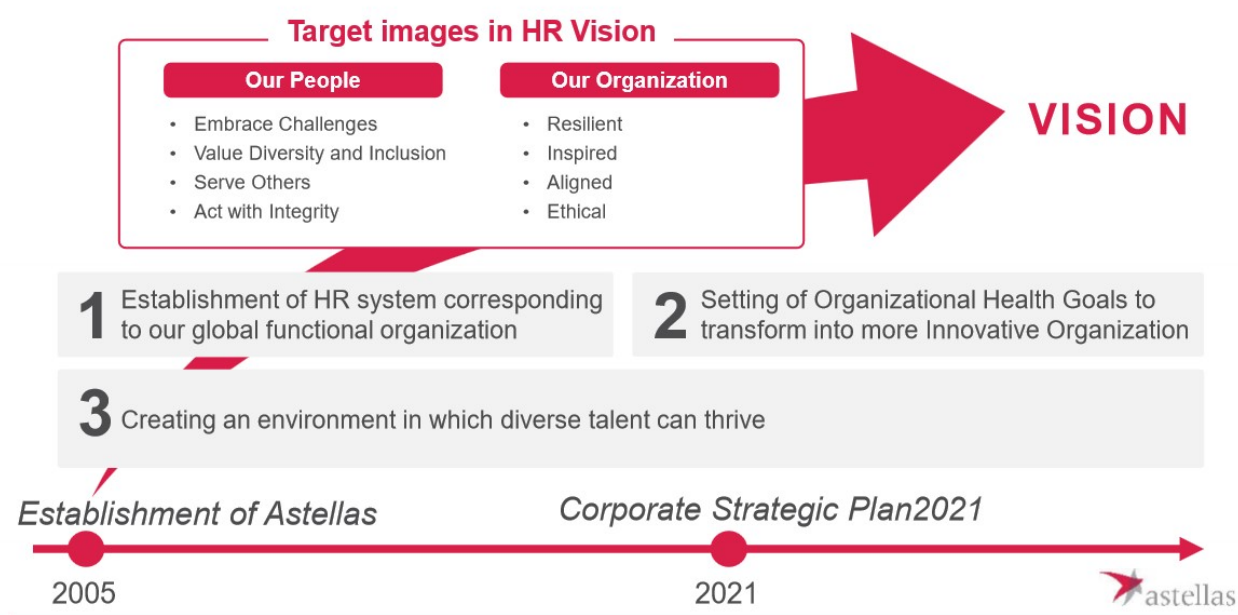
Target images in HR Vision

Our People
- Embrace Challenges
- Value Diversity and Inclusion
- Serve Others
- Act with Integrity

Our Organization
- Resilient
- Inspired
- Aligned
- Ethical

VISION

1 Establishment of HR system corresponding to our global functional organization

2 Setting of Organizational Health Goals to transform into more Innovative Organization

3 Creating an environment in which diverse talent can thrive

Establishment of Astellas

Corporate Strategic Plan2021

2005

2021

astellas